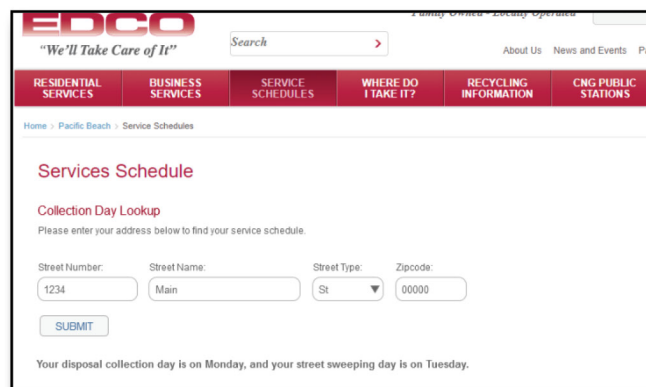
EDCO
"We'll Take Care of It"

Family Owned - Locally Operated

Search

About Us News and Events P

RESIDENTIAL SERVICES
BUSINESS SERVICES
SERVICE SCHEDULES
WHERE DO I TAKE IT?
RECYCLING INFORMATION
CNG PUBLIC STATIONS

Home > Pacific Beach > Service Schedules

Services Schedule

Collection Day Lookup

Please enter your address below to find your service schedule.

Street Number:
1234

Street Name:
Main

Street Type:
St

Zipcode:
00000

SUBMIT

Your disposal collection day is on Monday, and your street sweeping day is on Tuesday.